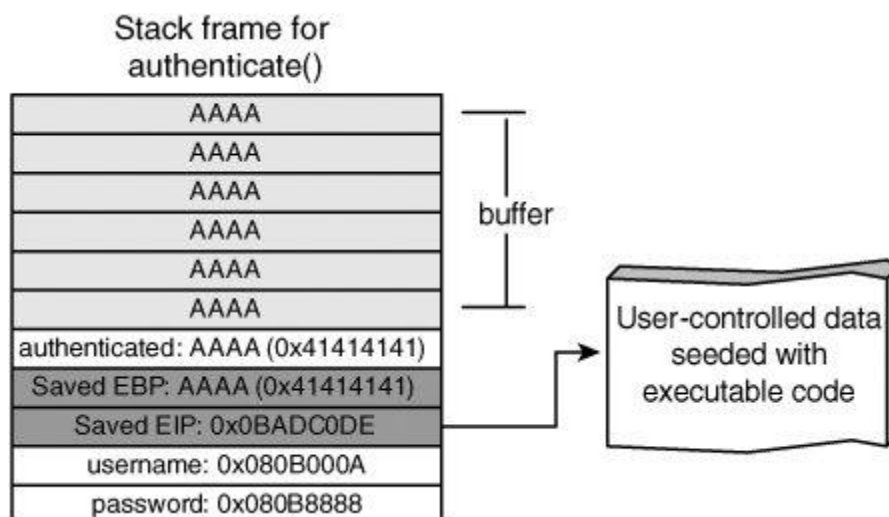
Stack frame for authenticate()

| AAAA |
|---|
| AAAA |
| AAAA |
| AAAA |
| AAAA |
| AAAA |
| authenticated: AAAA (0x41414141) |
| Saved EBP: AAAA (0x41414141) |
| Saved EIP: 0x0BADC0DE |
| username: 0x080B000A |
| password: 0x080B8888 |

buffer

User-controlled data seeded with executable code